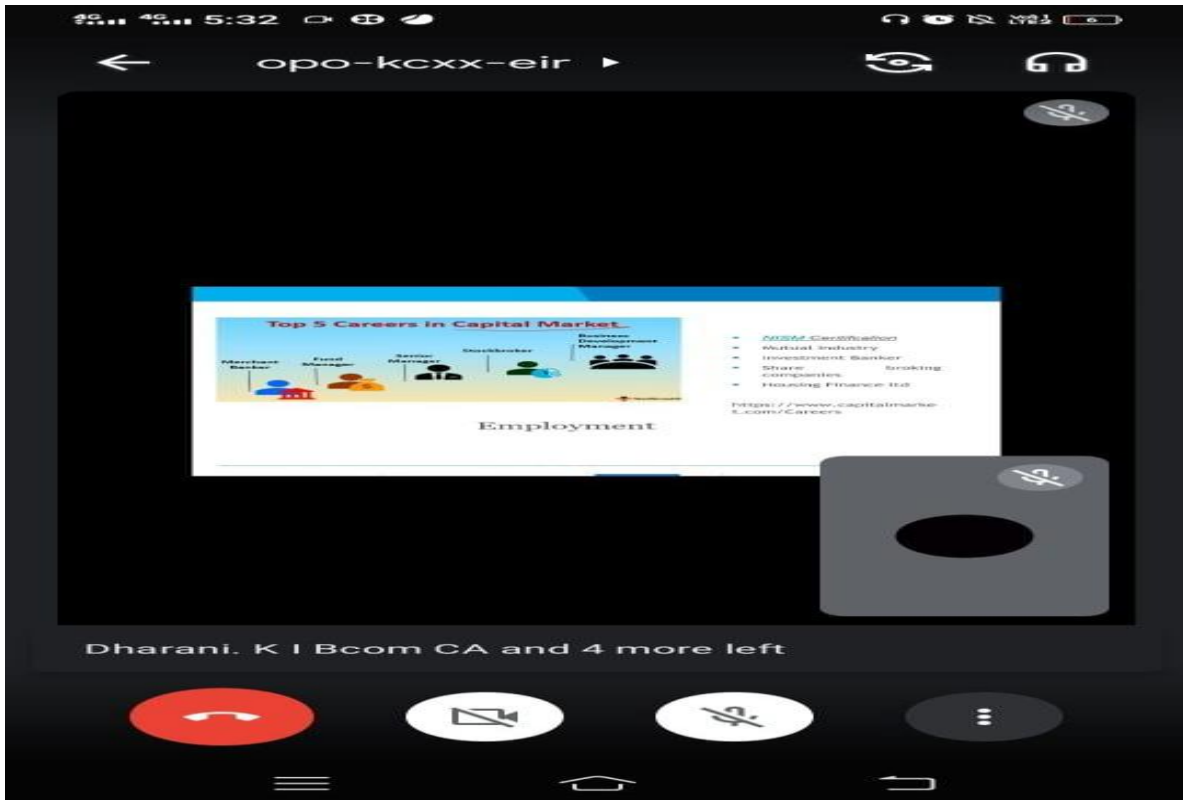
4G 4G 5:32

opo-kcxx-eir

Top 5 Careers in Capital Market

Merchant Banker

Fund Manager

Senior Manager

Stockbroker

Business Development Manager

Employment

- NISM Certification
- Mutual Industry
- Investment Banker
- Share Broking companies
- Housing Finance ltd

https://www.capitalmarket.com/Careers

Dharani. K I Bcom CA and 4 more left